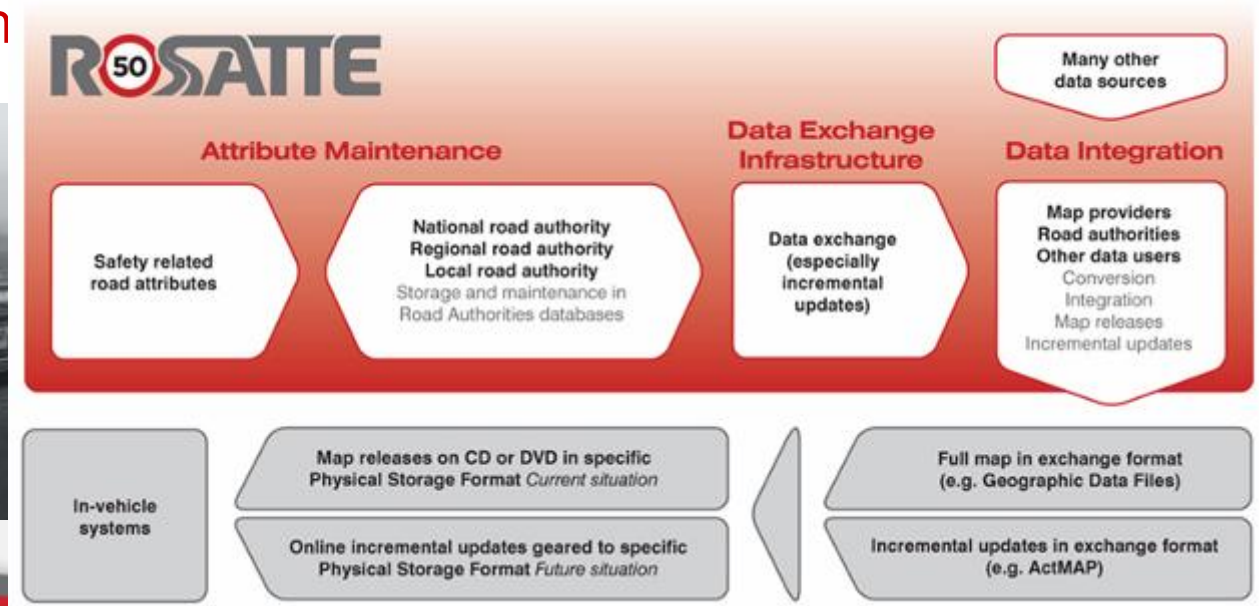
R50SATTE

Many other data sources

Attribute Maintenance

Data Exchange Infrastructure

Data Integration

Safety related road attributes

National road authority
Regional road authority
Local road authority
Storage and maintenance in Road Authorities databases

Data exchange (especially incremental updates)

Map providers
Road authorities
Other data users
Conversion
Integration
Map releases
Incremental updates

In-vehicle systems

Map releases on CD or DVD in specific Physical Storage Format *Current situation*

Online incremental updates geared to specific Physical Storage Format *Future situation*

Full map in exchange format (e.g. Geographic Data Files)

Incremental updates in exchange format (e.g. ActMAP)